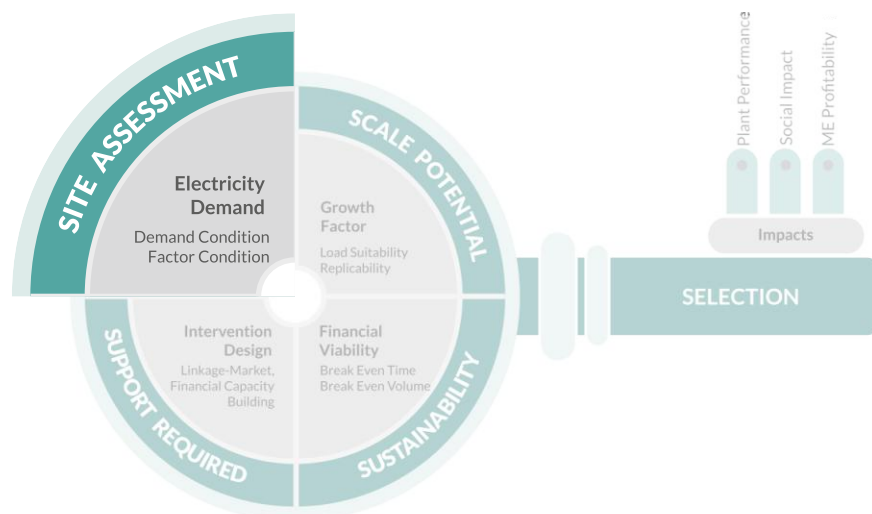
SITE ASSESSMENT

Electricity Demand

Demand Condition
Factor Condition

SCALE POTENTIAL

Growth Factor

Load Suitability
Replicability

SUPPORT REQUIRED

Intervention Design

Linkage-Market, Financial Capacity Building

SUSTAINABILITY

Financial Viability

Break Even Time
Break Even Volume

Plant Performance

Social Impact

ME Profitability

Impacts

SELECTION